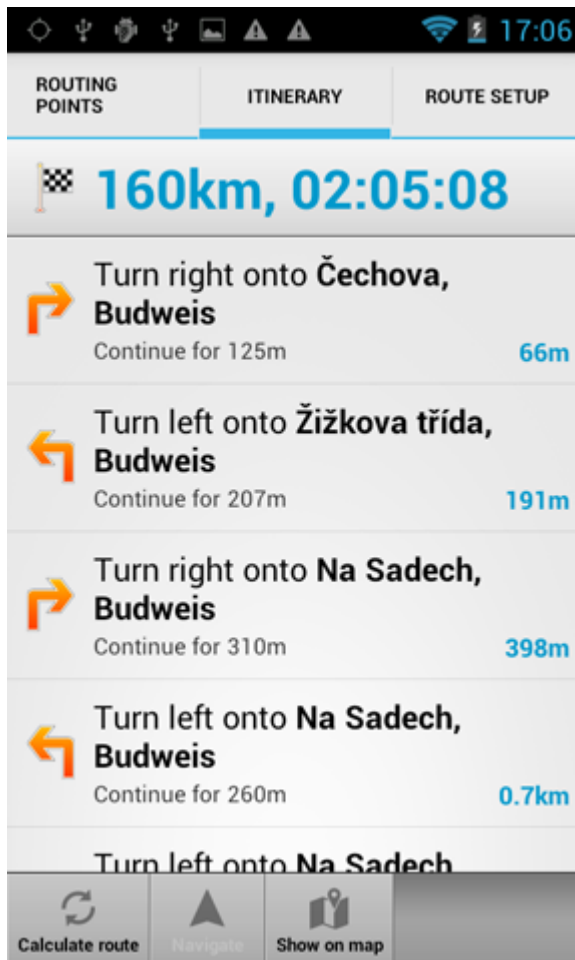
17:06

ROUTING POINTS
ITINERARY
ROUTE SETUP

160km, 02:05:08

Turn right onto **Čechova, Budweis**
Continue for 125m
66m

Turn left onto **Žižkova třída, Budweis**
Continue for 207m
191m

Turn right onto **Na Sadech, Budweis**
Continue for 310m
398m

Turn left onto **Na Sadech, Budweis**
Continue for 260m
0.7km

Turn left onto **Na Sadech** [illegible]

Calculate route
Navigate
Show on map